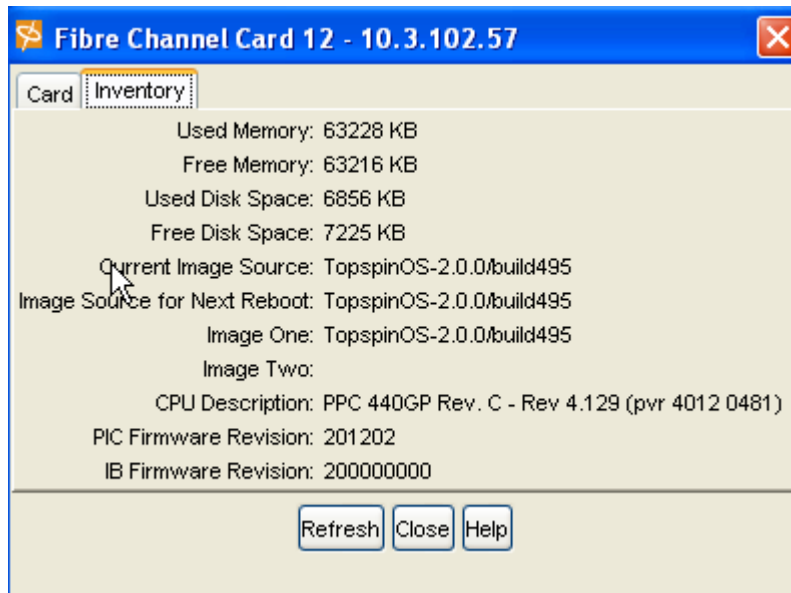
Fibre Channel Card 12 - 10.3.102.57

Card | Inventory

Used Memory: 63228 KB
Free Memory: 63216 KB
Used Disk Space: 6856 KB
Free Disk Space: 7225 KB
Current Image Source: TopspinOS-2.0.0/build495
Image Source for Next Reboot: TopspinOS-2.0.0/build495
Image One: TopspinOS-2.0.0/build495
Image Two:
CPU Description: PPC 440GP Rev. C - Rev 4.129 (pvr 4012 0481)
PIC Firmware Revision: 201202
IB Firmware Revision: 200000000

Refresh Close Help